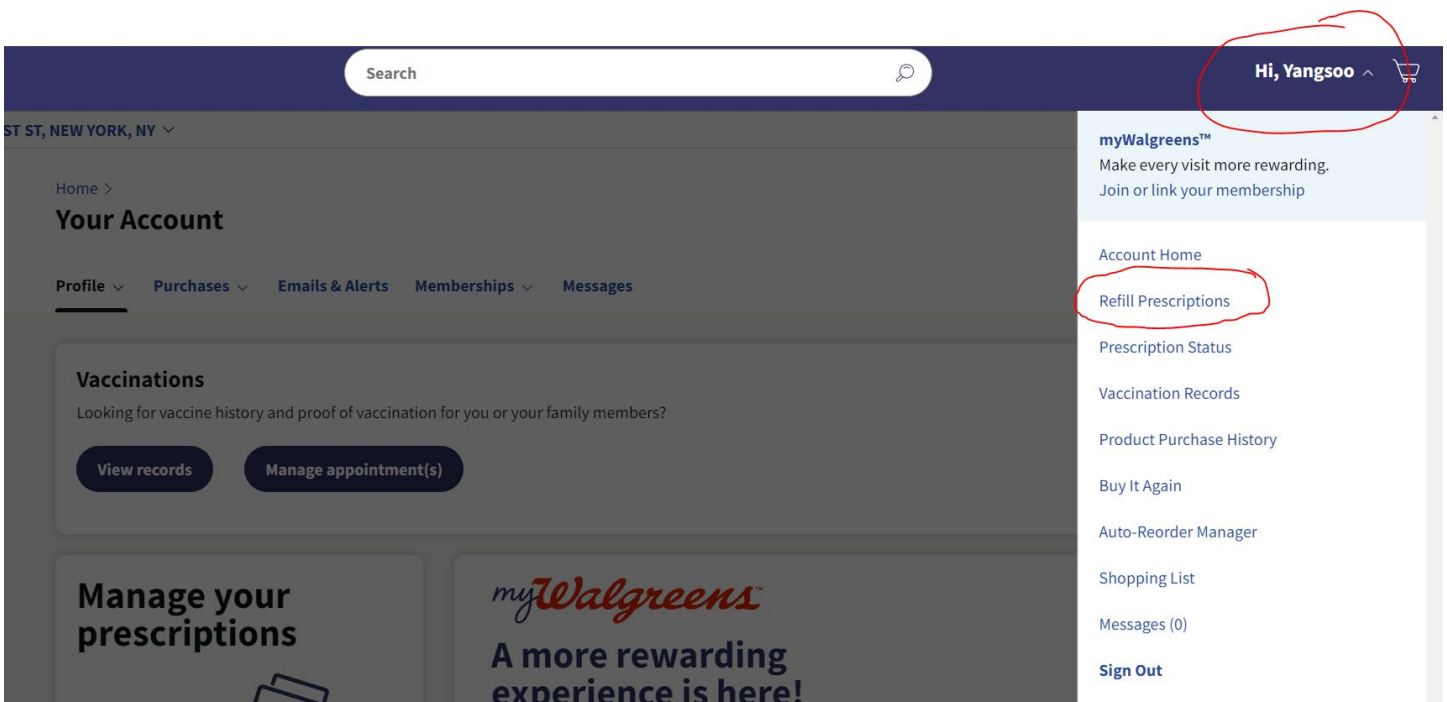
Search

Hi, Yangsoo

ST ST, NEW YORK, NY

Home >

Your Account

Profile Purchases Emails & Alerts Memberships Messages

Vaccinations

Looking for vaccine history and proof of vaccination for you or your family members?

View records Manage appointment(s)

Manage your prescriptions

myWalgreens

A more rewarding experience is here!

myWalgreens™

Make every visit more rewarding.

Join or link your membership

Account Home

Refill Prescriptions

Prescription Status

Vaccination Records

Product Purchase History

Buy It Again

Auto-Reorder Manager

Shopping List

Messages (0)

Sign Out